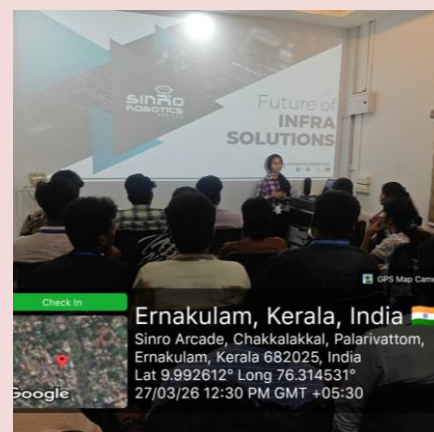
SINRO ROBOTICS

Future of INFRA SOLUTIONS

GPS Map Came

Check In

Google

Ernakulam, Kerala, India
Sinro Arcade, Chakkalakkal, Palarivattom, Ernakulam, Kerala 682025, India
Lat 9.992612° Long 76.314531°
27/03/26 12:30 PM GMT +05:30